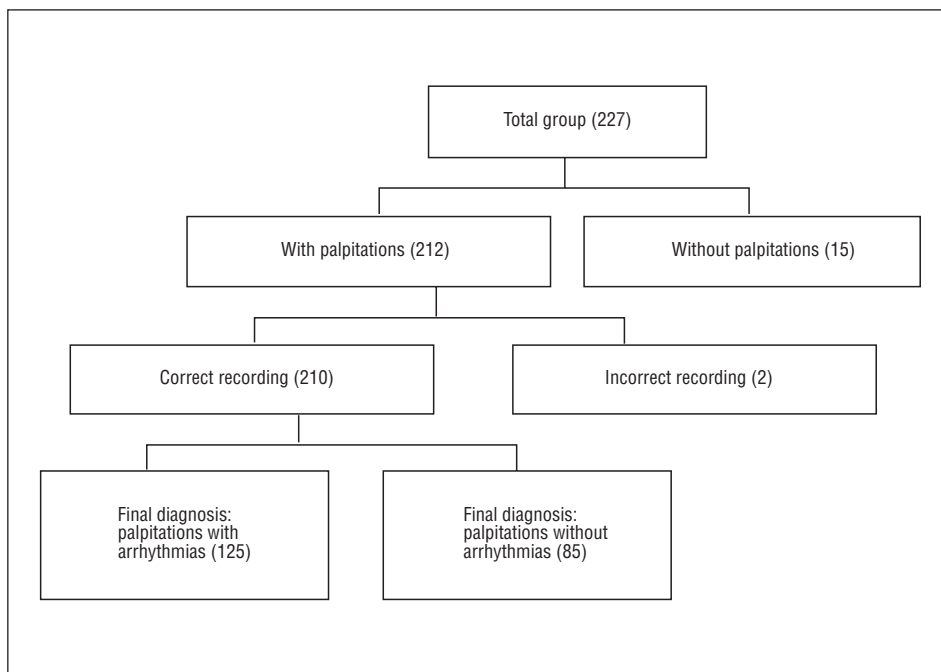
Total group (227)

With palpitations (212)

Without palpitations (15)

Correct recording (210)

Incorrect recording (2)

Final diagnosis: palpitations with arrhythmias (125)

Final diagnosis: palpitations without arrhythmias (85)